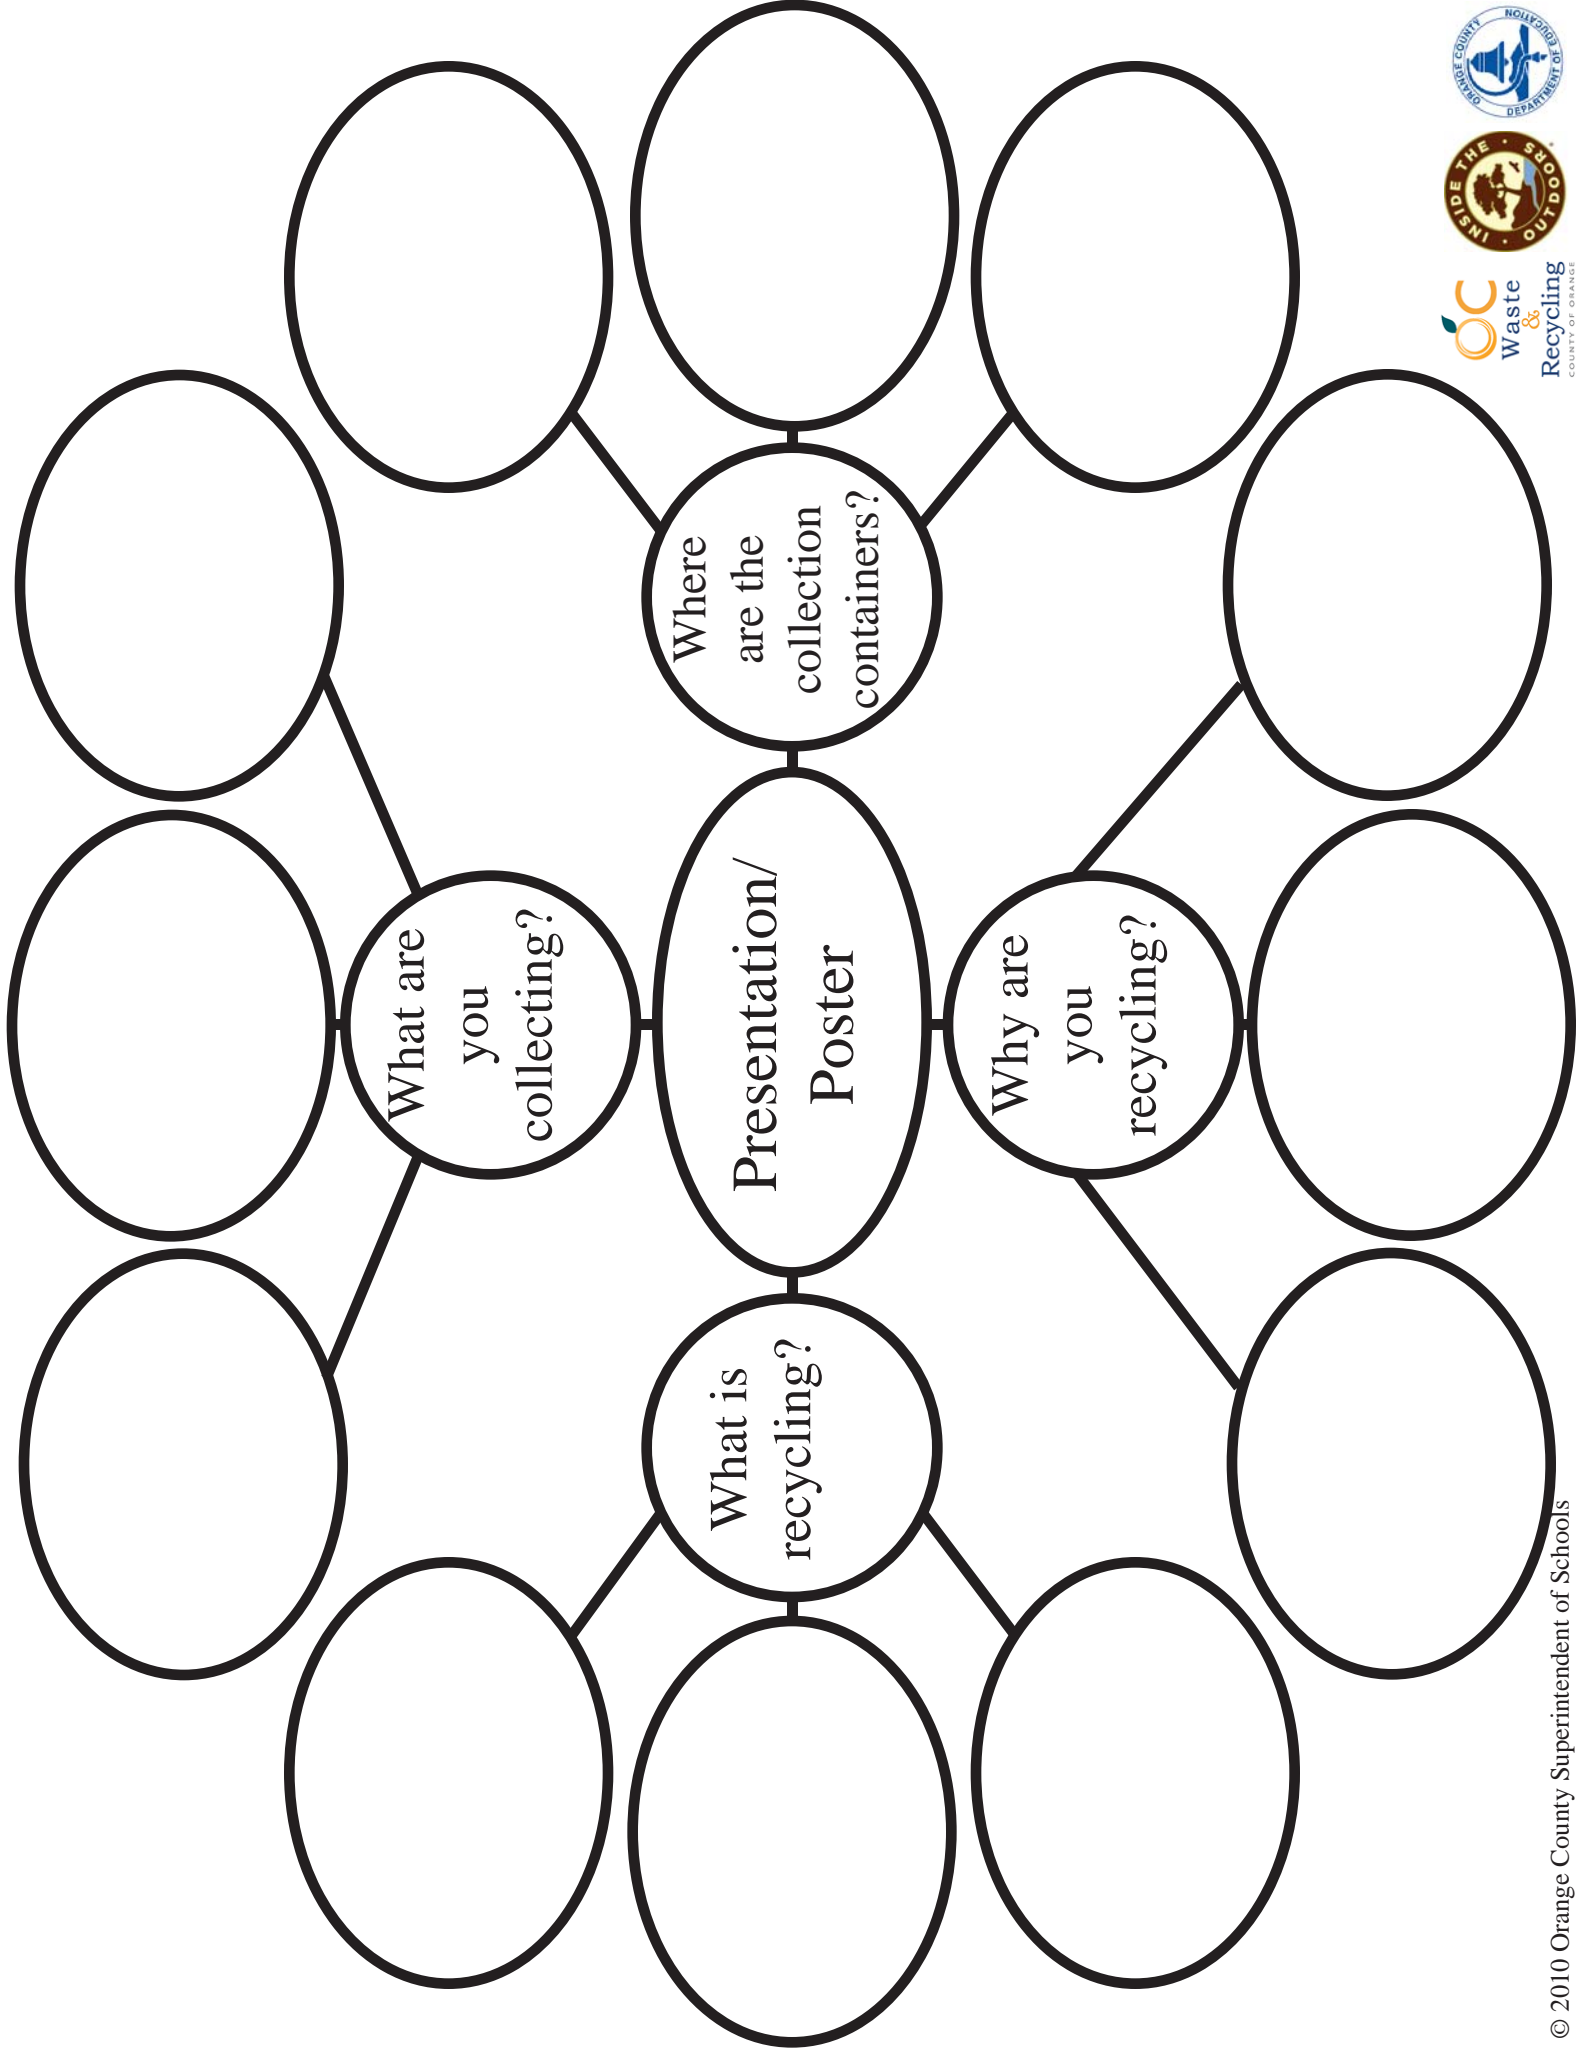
ORANGE COUNTY DEPARTMENT OF EDUCATION

INSIDE THE OUTDOORS

OC Waste & Recycling
COUNTY OF ORANGE

Where are the collection containers?

What are you collecting?

Presentation/ Poster

Why are you recycling?

What is recycling?

© 2010 Orange County Superintendent of Schools